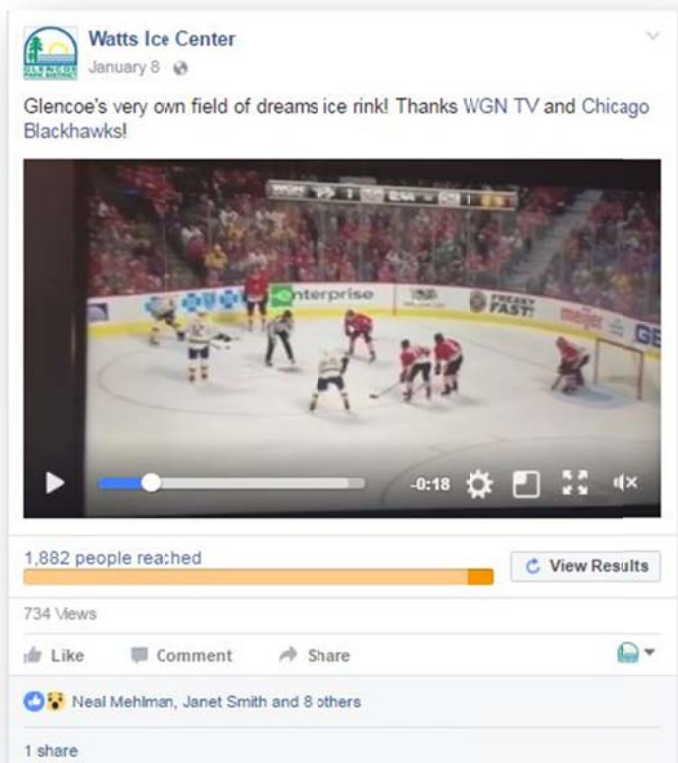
Watts Ice Center
January 8 ·

Glencoe's very own field of dreams ice rink! Thanks WGN TV and Chicago Blackhawks!

Enterprise
FREAKY FAST
meijer
GE

-0:18

1,882 people reached
View Results

734 Views

Like
Comment
Share

Neal Mehlman, Janet Smith and 8 others

1 share